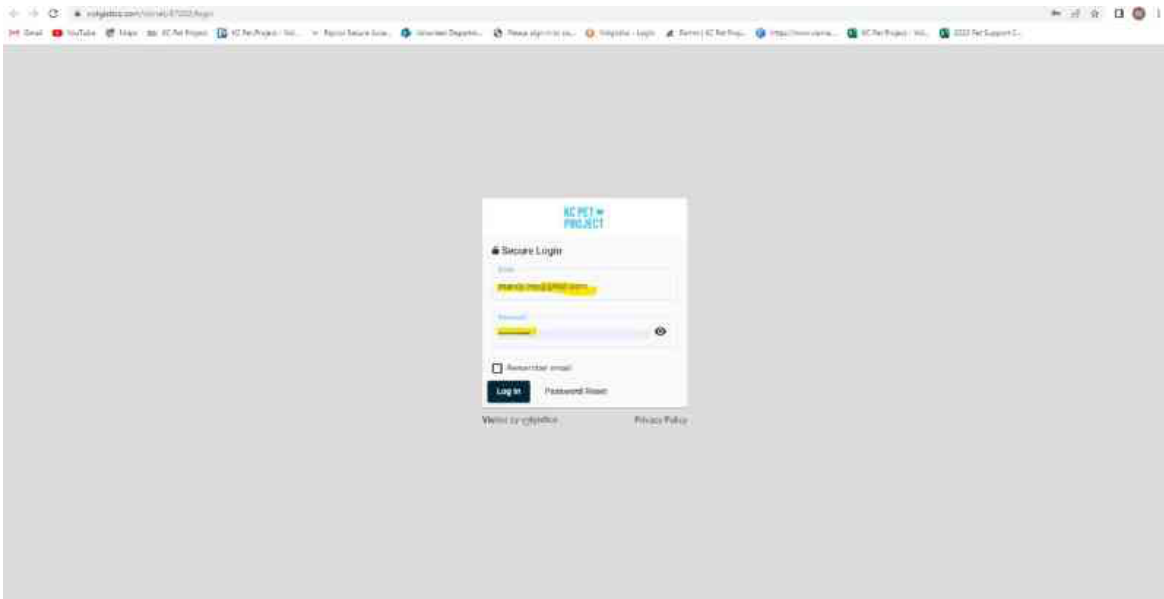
volgistics.com/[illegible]

Gmail YouTube Maps KC Pet Project KC Pet Project - Vol... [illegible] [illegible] Please sign in to co... Volgistics - Login Forms | KC Pet Proj... https://www.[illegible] KC Pet Project - Vol... 2022 Pet Support C...

KC PET PROJECT

Secure Login

Email

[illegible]

Password

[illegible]

Remember email

Log In

Password Reset

Visitor by volgistics

Privacy Policy